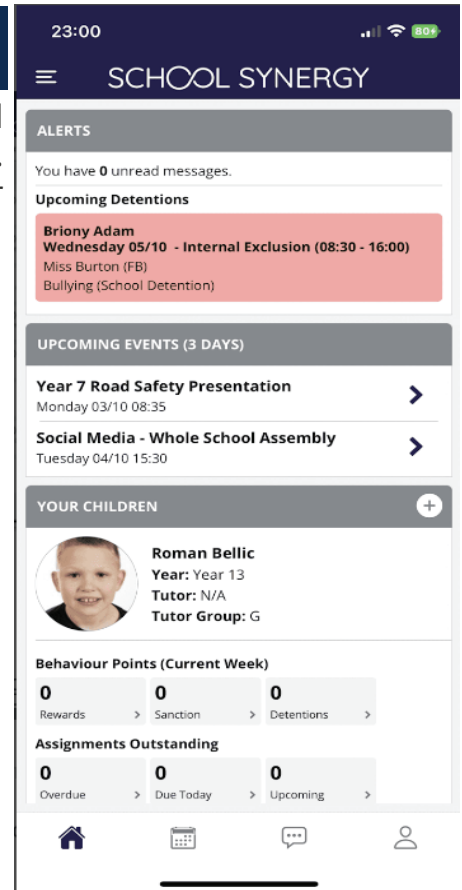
23:00

80+

SCHOOL SYNERGY

ALERTS

You have **0** unread messages.

Upcoming Detentions

Briony Adam
Wednesday 05/10 - Internal Exclusion (08:30 - 16:00)
Miss Burton (FB)
Bullying (School Detention)

UPCOMING EVENTS (3 DAYS)

Year 7 Road Safety Presentation
Monday 03/10 08:35

Social Media - Whole School Assembly
Tuesday 04/10 15:30

YOUR CHILDREN

Roman Bellic
Year: Year 13
Tutor: N/A
Tutor Group: G

Behaviour Points (Current Week)

| 0 | 0 | 0 |
|---|---|---|
| Rewards > | Sanction > | Detentions > |

Assignments Outstanding

| 0 | 0 | 0 |
|---|---|---|
| Overdue > | Due Today > | Upcoming > |